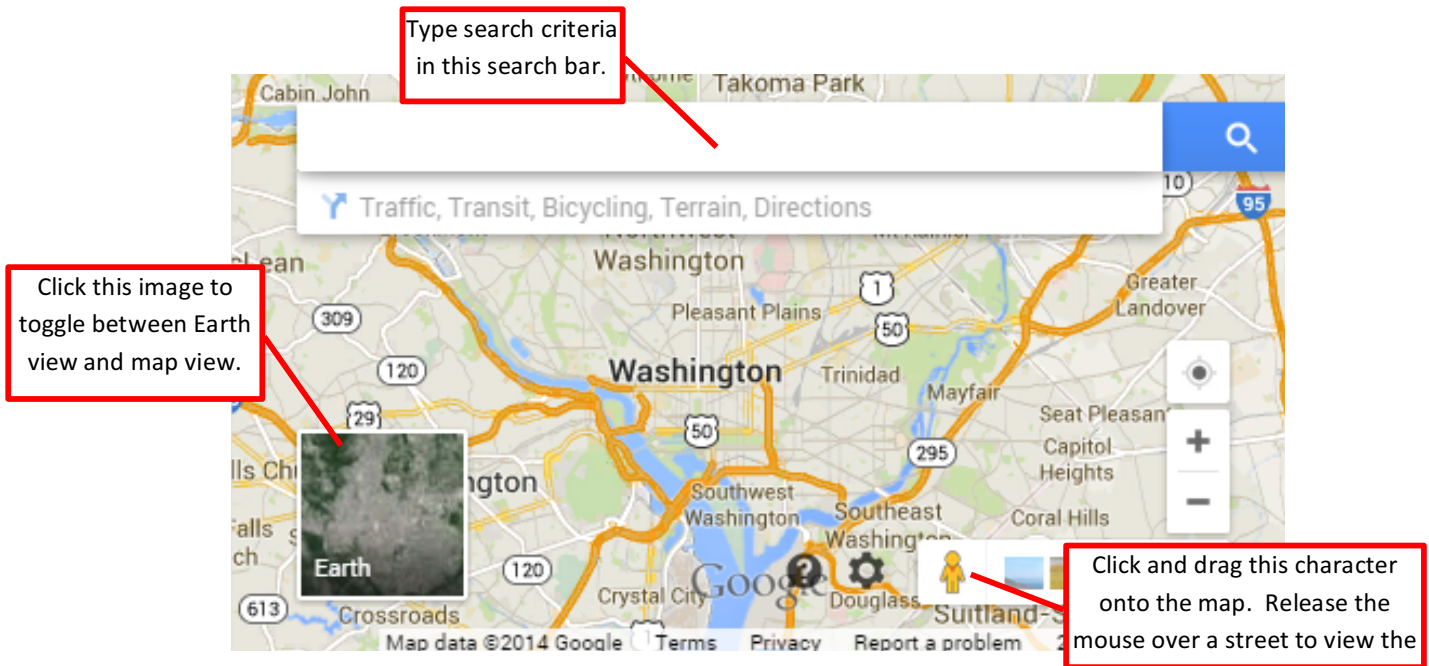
Type search criteria in this search bar.

Cabin John

Takoma Park

Traffic, Transit, Bicycling, Terrain, Directions

10

95

Click this image to toggle between Earth view and map view.

Lean

Washington

Greater Landover

309

Pleasant Plains

1

50

120

Washington

Trinidad

Mayfair

29

Seat Pleasant

Capitol Heights

295

50

lls Ch

ngton

Southwest Washington

Falls

Southeast Washington

Coral Hills

ch

Earth

120

Google

Crystal City

Douglass

Suitland-S

613

Crossroads

Map data ©2014 Google

Terms

Privacy

Report a problem

Click and drag this character onto the map. Release the mouse over a street to view the